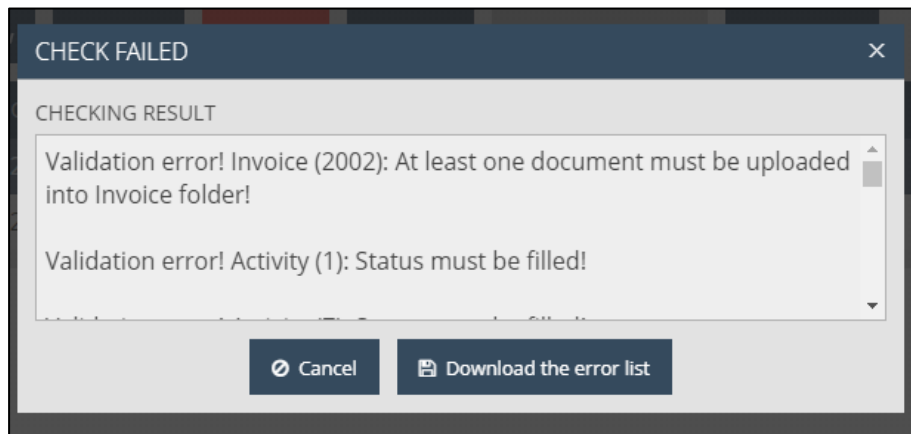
CHECK FAILED

×

CHECKING RESULT

Validation error! Invoice (2002): At least one document must be uploaded into Invoice folder!

Validation error! Activity (1): Status must be filled!

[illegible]

Cancel

Download the error list